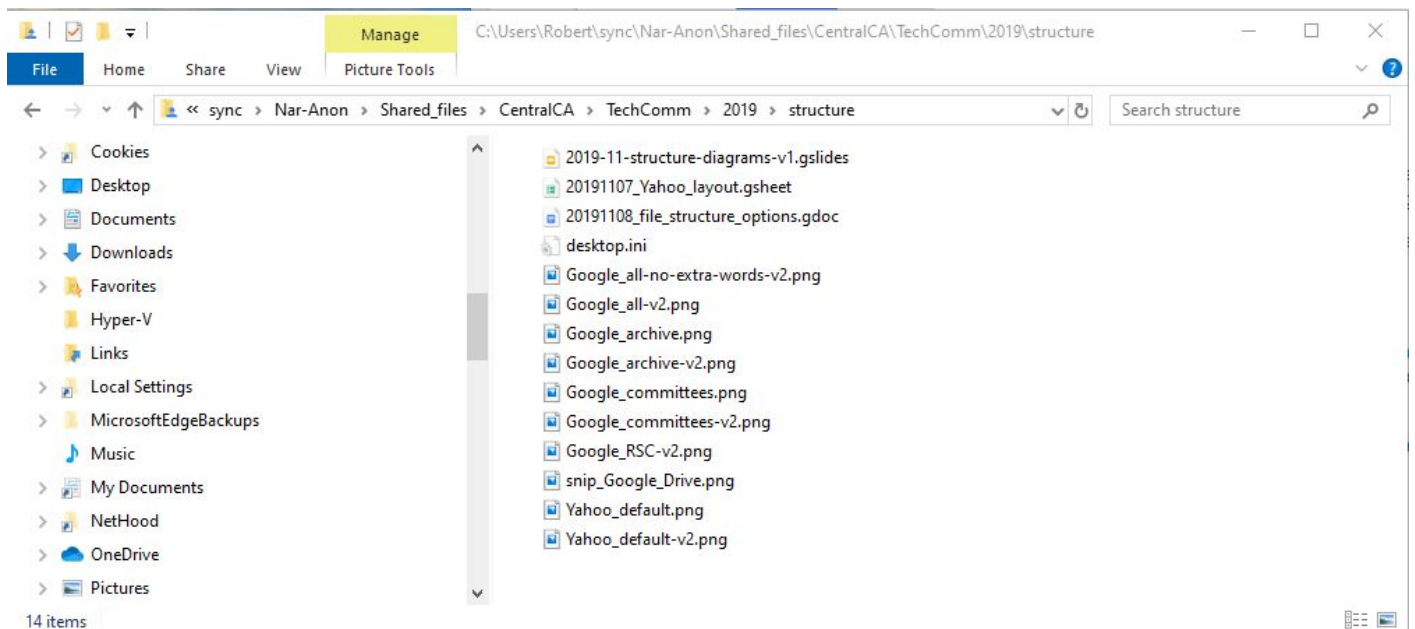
Manage
C:\Users\Robert\sync\Nar-Anon\Shared_files\CentralCA\TechComm\2019\structure

File
Home
Share
View
Picture Tools

« sync › Nar-Anon › Shared_files › CentralCA › TechComm › 2019 › structure

Search structure

Cookies
Desktop
Documents
Downloads
Favorites
Hyper-V
Links
Local Settings
MicrosoftEdgeBackups
Music
My Documents
NetHood
OneDrive
Pictures

2019-11-structure-diagrams-v1.gslides
20191107_Yahoo_layout.gsheet
20191108_file_structure_options.gdoc
desktop.ini
Google_all-no-extra-words-v2.png
Google_all-v2.png
Google_archive.png
Google_archive-v2.png
Google_committees.png
Google_committees-v2.png
Google_RSC-v2.png
snip_Google_Drive.png
Yahoo_default.png
Yahoo_default-v2.png

14 items